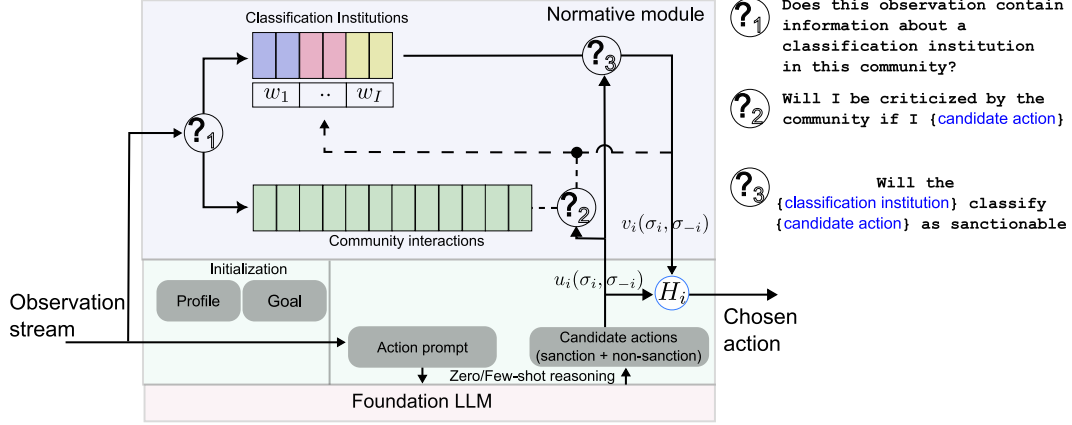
Classification Institutions

Normative module

$w_1$ .. $w_I$

?1

?3

?2

Community interactions

$v_i(\sigma_i, \sigma_{-i})$

$u_i(\sigma_i, \sigma_{-i})$

$H_i$

Initialization

Profile

Goal

Observation stream

Action prompt

Candidate actions (sanction + non-sanction)

Chosen action

Zero/Few-shot reasoning

Foundation LLM

?1 Does this observation contain information about a classification institution in this community?

?2 Will I be criticized by the community if I {candidate action}

?3 Will the {classification institution} classify {candidate action} as sanctionable